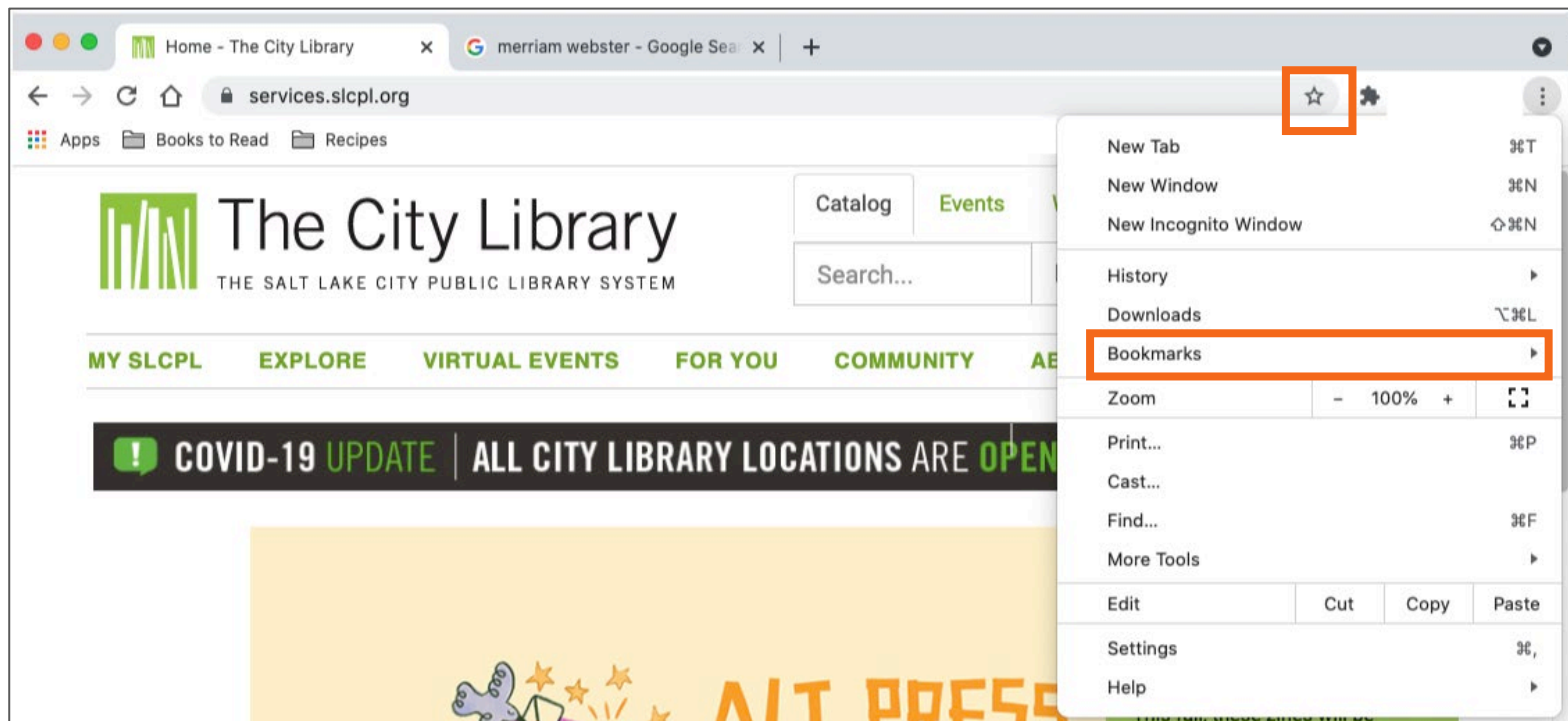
Home - The City Library ×
merriam webster - Google Sea ×
+

services.slcpl.org

Apps Books to Read Recipes

The City Library
THE SALT LAKE CITY PUBLIC LIBRARY SYSTEM

Catalog Events

Search...

MY SLCPL EXPLORE VIRTUAL EVENTS FOR YOU COMMUNITY AB

COVID-19 UPDATE | ALL CITY LIBRARY LOCATIONS ARE OPEN

ALT PRESS

New Tab ⌘T
New Window ⌘N
New Incognito Window ⇧⌘N
History
Downloads ⌥⌘L
Bookmarks
Zoom - 100% +
Print... ⌘P
Cast...
Find... ⌘F
More Tools
Edit Cut Copy Paste
Settings ⌘,
Help